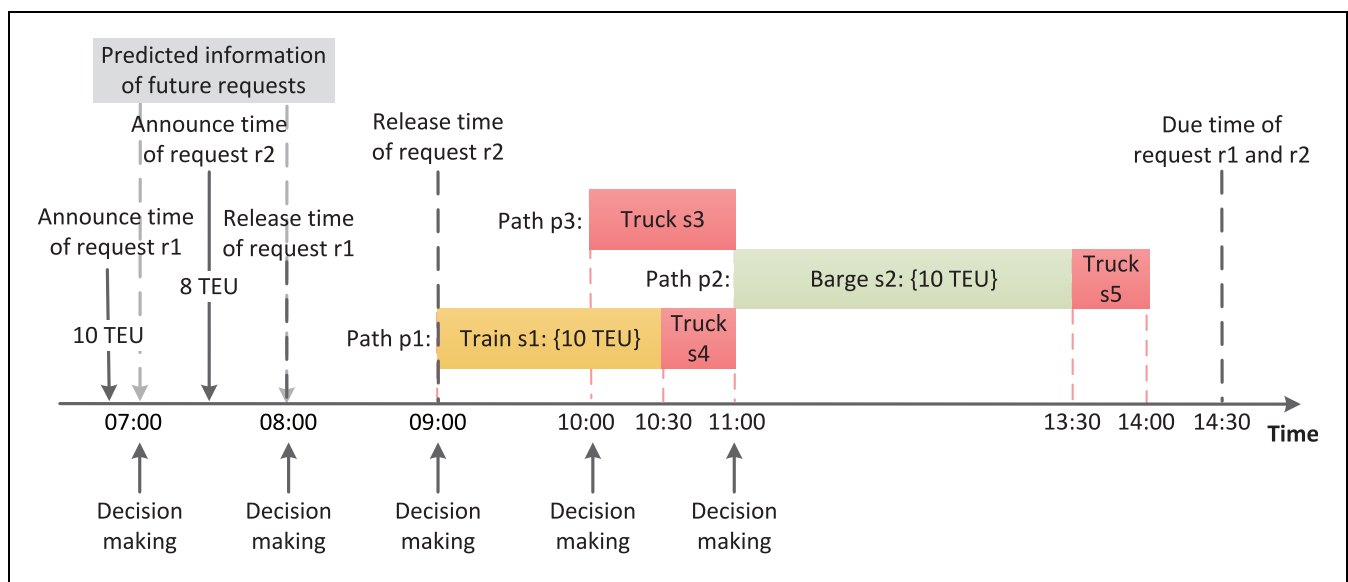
Predicted information of future requests

Announce time of request r2

Release time of request r2

Due time of request r1 and r2

Announce time of request r1

Release time of request r1

8 TEU

10 TEU

Path p3:

Truck s3

Path p2:

Barge s2: {10 TEU}

Truck s5

Path p1:

Train s1: {10 TEU}

Truck s4

07:00

08:00

09:00

10:00

10:30

11:00

13:30

14:00

14:30

Time

Decision making

Decision making

Decision making

Decision making

Decision making